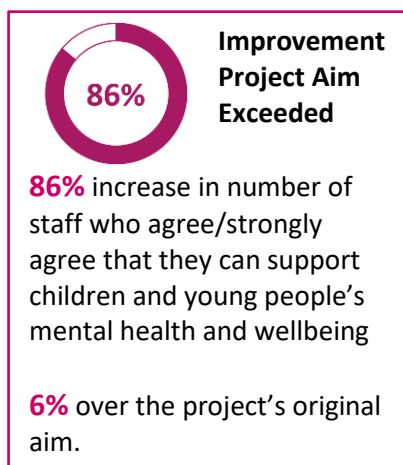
86%

Improvement Project Aim Exceeded

86% increase in number of staff who agree/strongly agree that they can support children and young people's mental health and wellbeing

6% over the project's original aim.